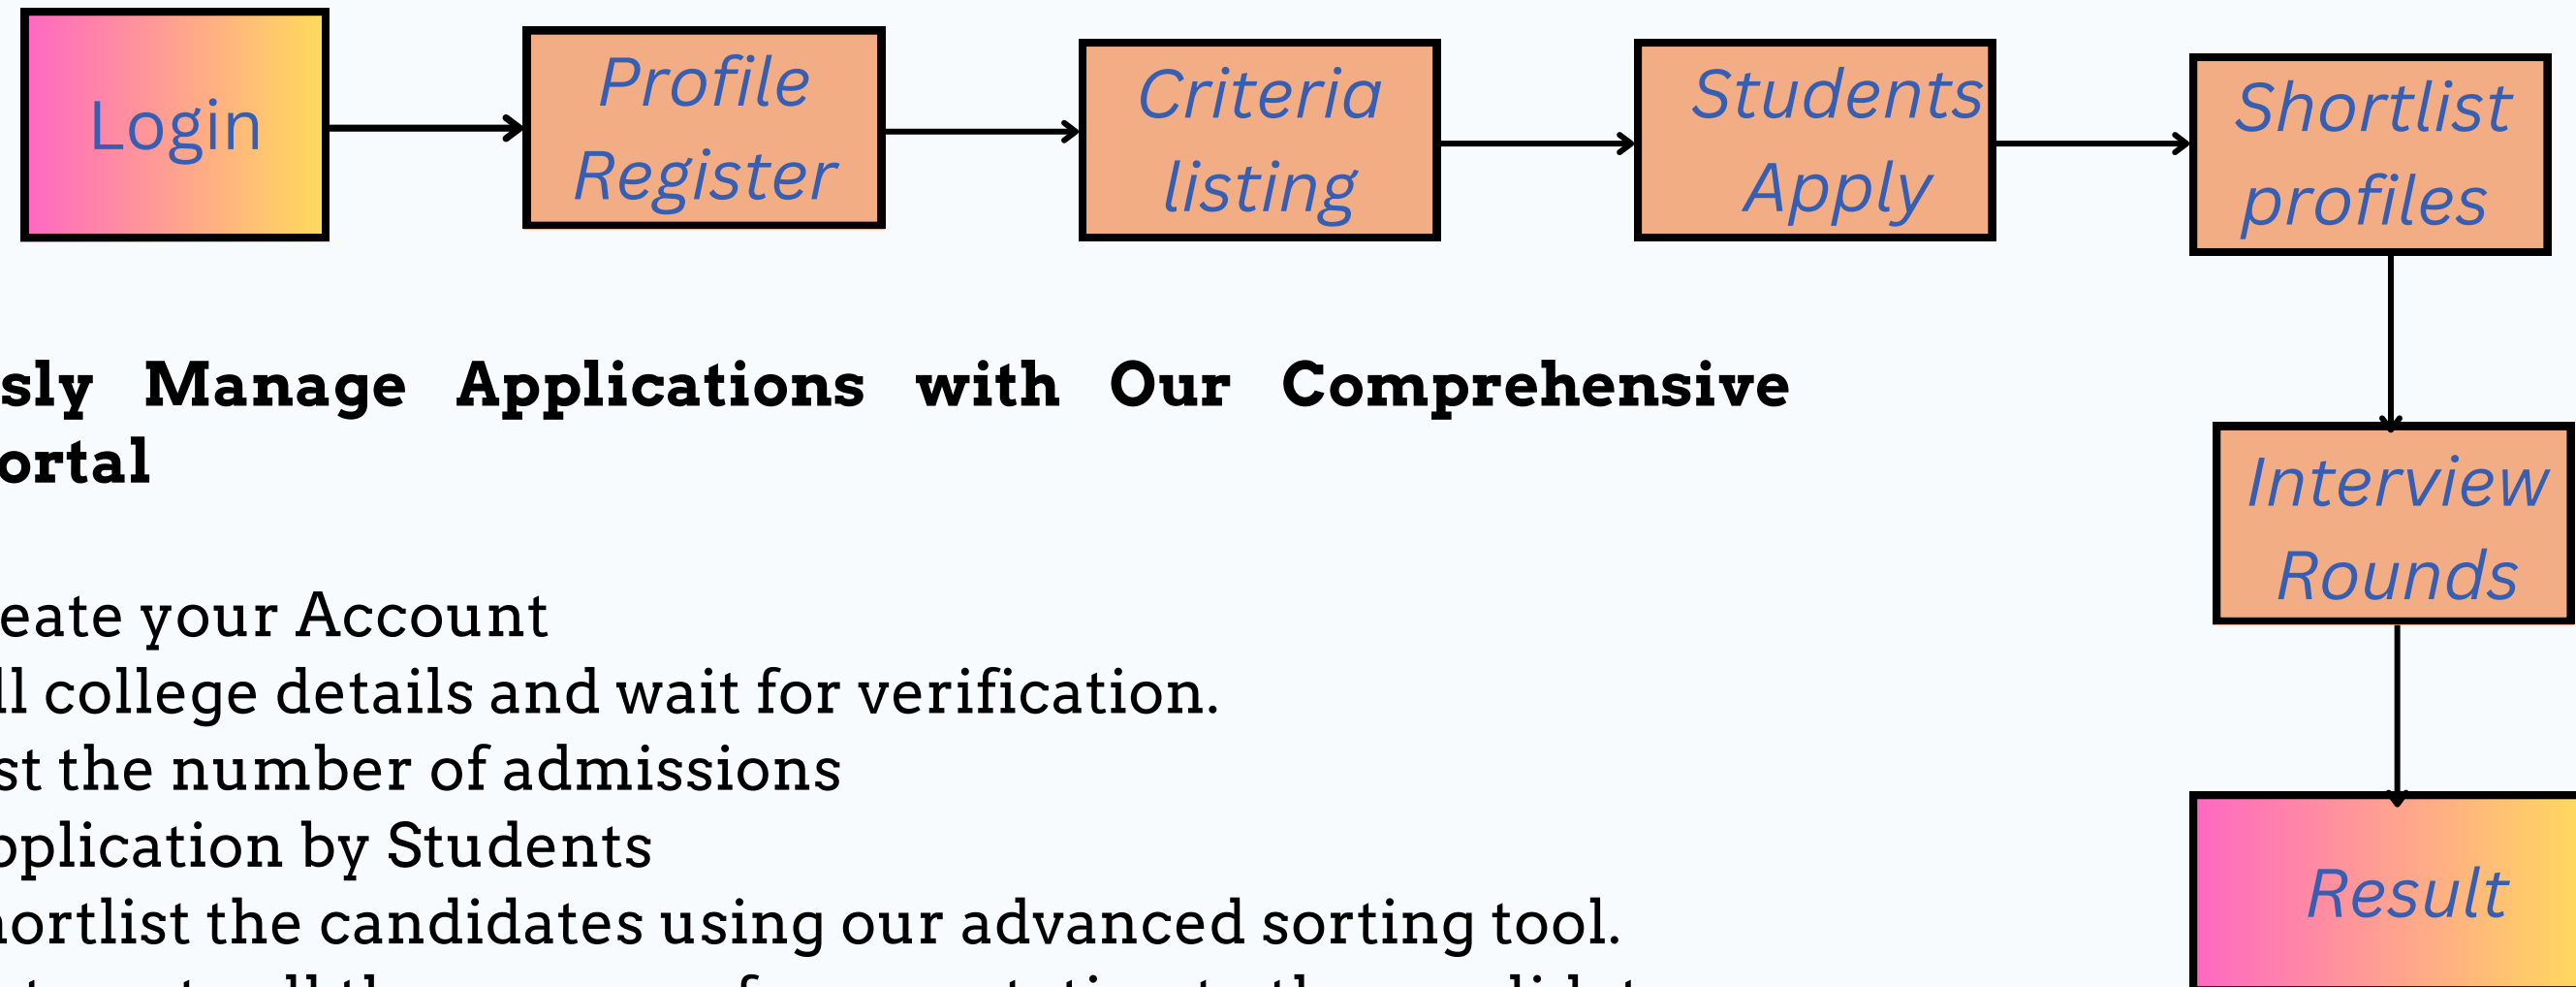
Login

Profile Register

Criteria listing

Students Apply

Shortlist profiles

Interview Rounds

Result

sly Manage Applications with Our Comprehensive ortal

eate your Account
ll college details and wait for verification.
st the number of admissions
pplication by Students
ortlist the candidates using our advanced sorting tool.
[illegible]